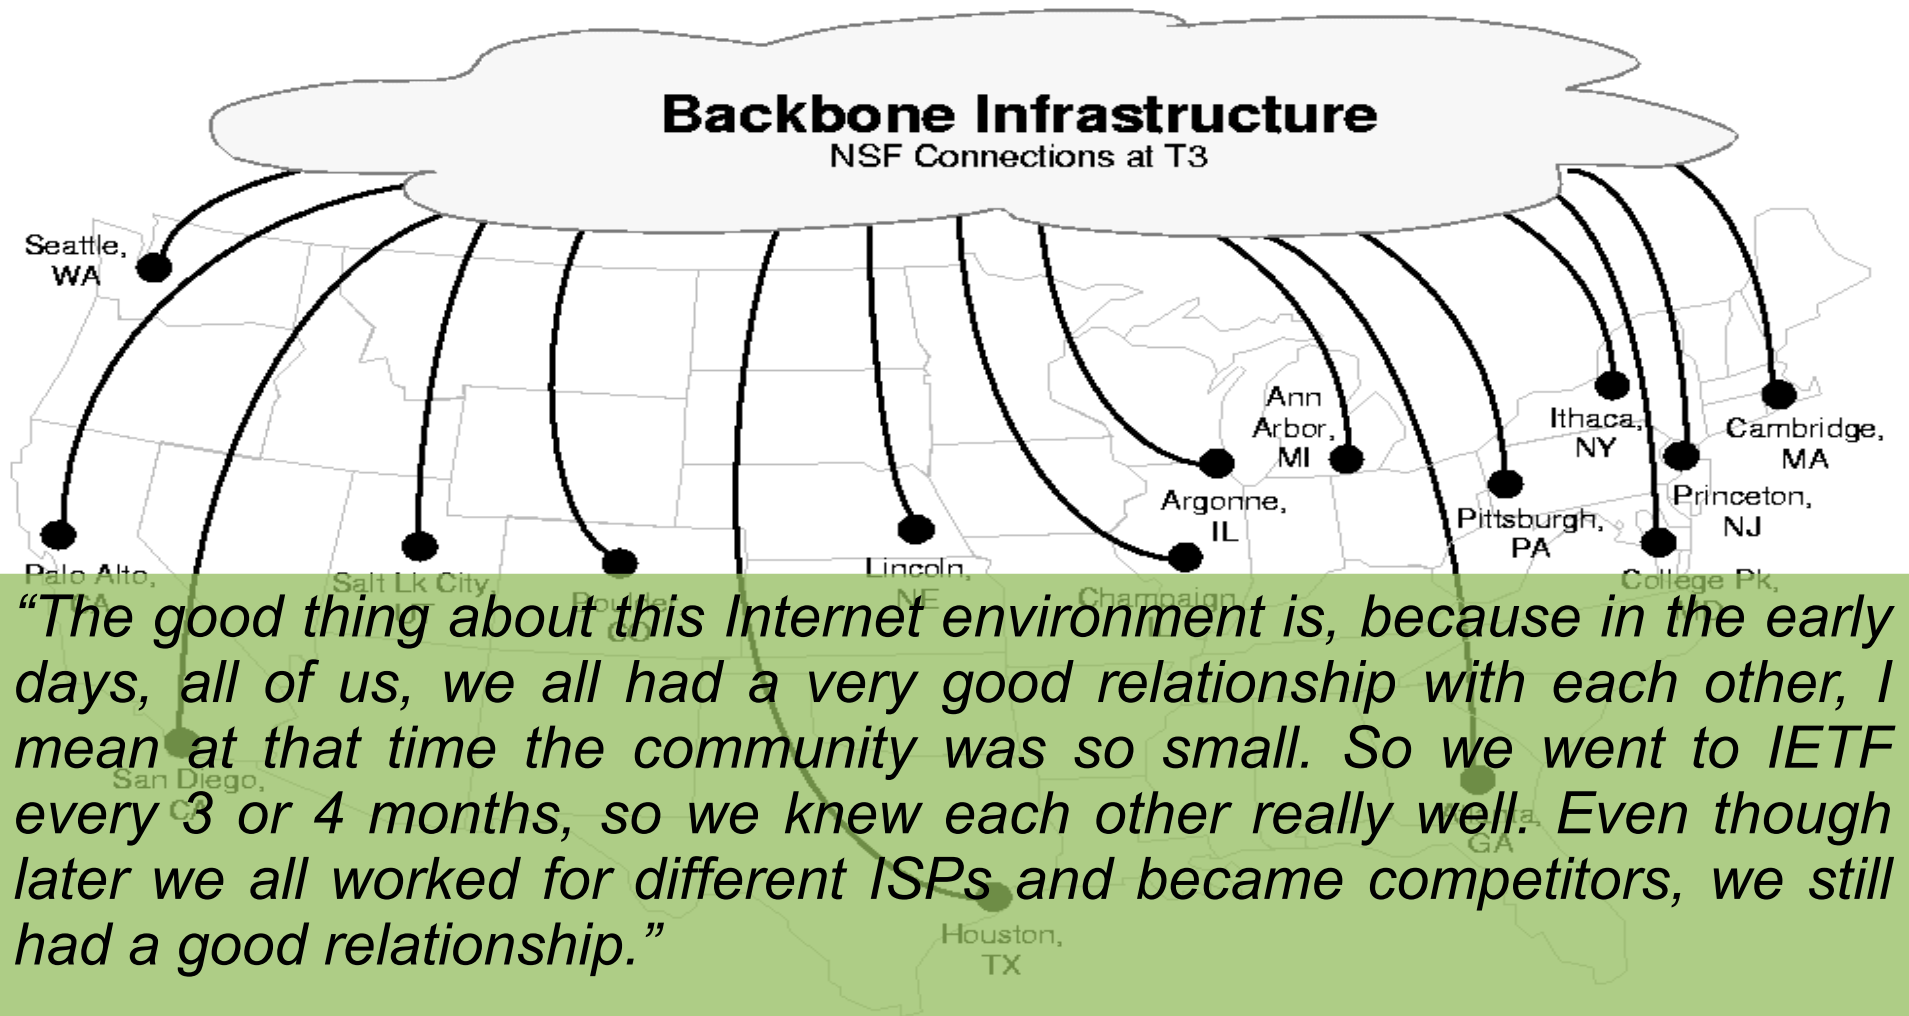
Backbone Infrastructure
NSF Connections at T3

Seattle, WA

Palo Alto, CA

Salt Lk City

Boulder, CO

Lincoln, NE

Argonne, IL

Champaign

Ann Arbor, MI

Pittsburgh, PA

Ithaca, NY

Princeton, NJ

Cambridge, MA

College Pk,

San Diego, CA

Atlanta, GA

Houston, TX

“The good thing about this Internet environment is, because in the early days, all of us, we all had a very good relationship with each other, I mean at that time the community was so small. So we went to IETF every 3 or 4 months, so we knew each other really well. Even though later we all worked for different ISPs and became competitors, we still had a good relationship.”